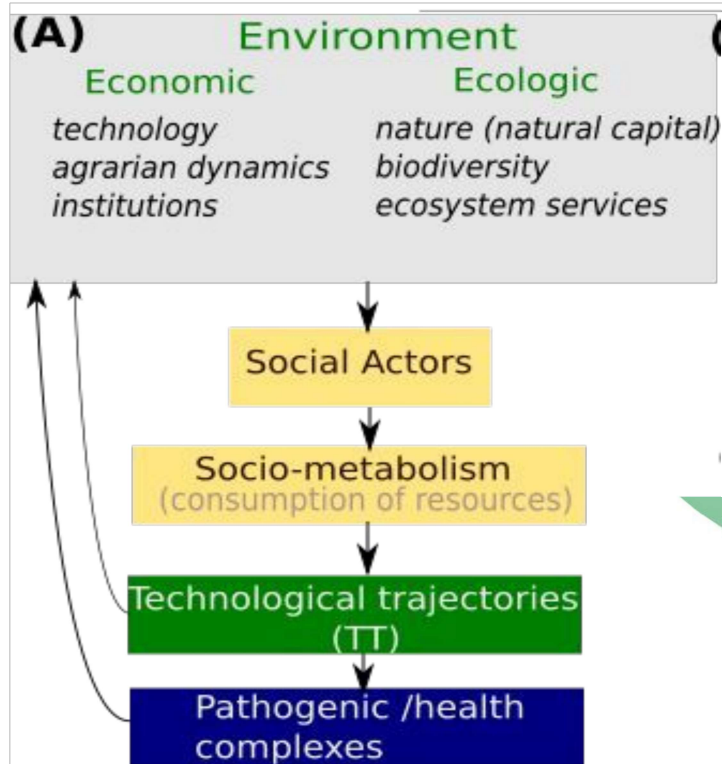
(A)
Environment
Economic
technology
agrarian dynamics
institutions
Ecologic
nature (natural capital)
biodiversity
ecosystem services

Social Actors

Socio-metabolism
(consumption of resources)

Technological trajectories (TT)

Pathogenic /health complexes